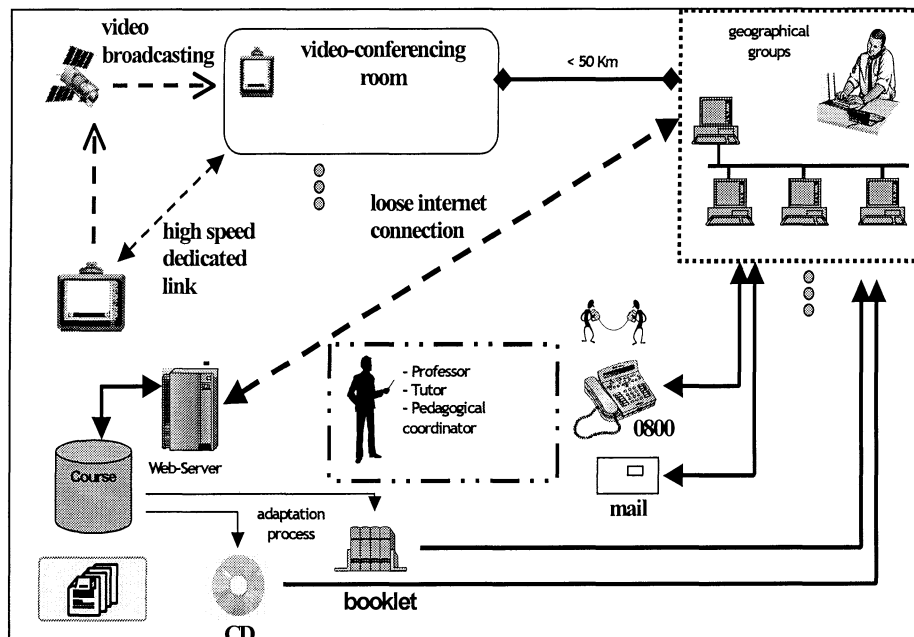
video broadcasting

video-conferencing room

< 50 Km

geographical groups

loose internet connection

high speed dedicated link

- Professor
- Tutor
- Pedagogical coordinator

0800

Course

Web-Server

mail

adaptation process

booklet

CD